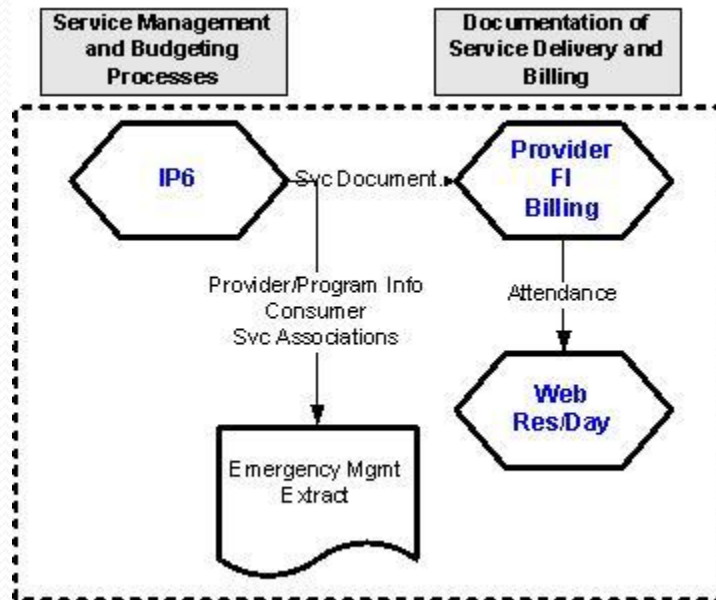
Service Management and Budgeting Processes

Documentation of Service Delivery and Billing

IP6

Svc Document.

Provider FI Billing

Provider/Program Info
Consumer
Svc Associations

Attendance

Web Res/Day

Emergency Mgmt Extract